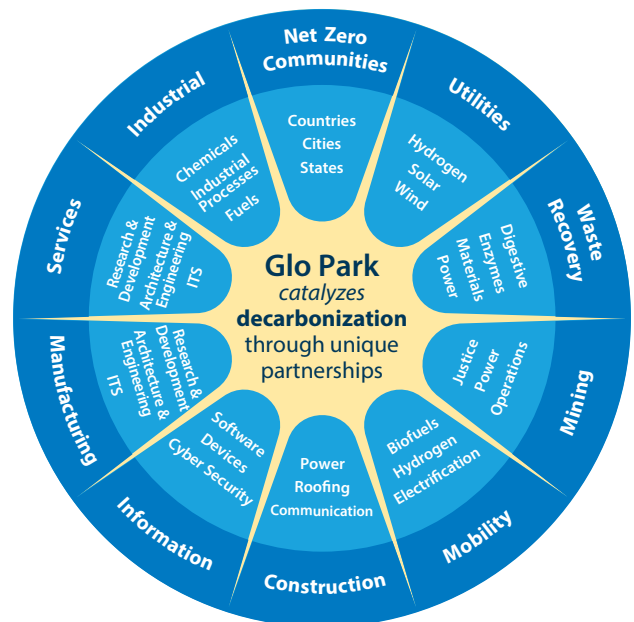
Glo Park
catalyzes
decarbonization
through unique
partnerships

Net Zero Communities
Countries
Cities
States

Utilities
Hydrogen
Solar
Wind

Waste Recovery
Digestive
Enzymes
Materials
Power

Mining
Justice
Power
Operations

Mobility
Biofuels
Hydrogen
Electrification

Construction
Power
Roofing
Communication

Information
Software
Devices
Cyber Security

Manufacturing
Research & Development
Architecture & Engineering
ITS

Services
Research & Development
Architecture & Engineering
ITS

Industrial
Chemicals
Industrial Processes
Fuels